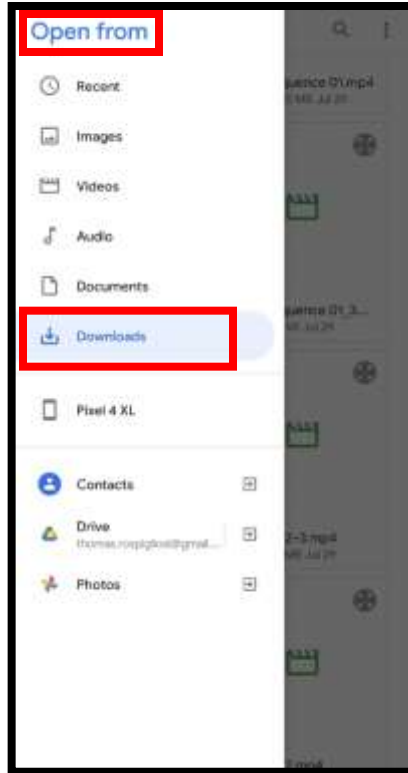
Open from

Recent

Images

Videos

Audio

Documents

Downloads

Pixel 4 XL

Contacts

Drive
thomas.rosplglioni@gmail...

Photos

quence 01.mp4
MB Jul 29

quence 01_3...
MB Jul 29

2-3.mp4
MB Jul 29

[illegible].mp4